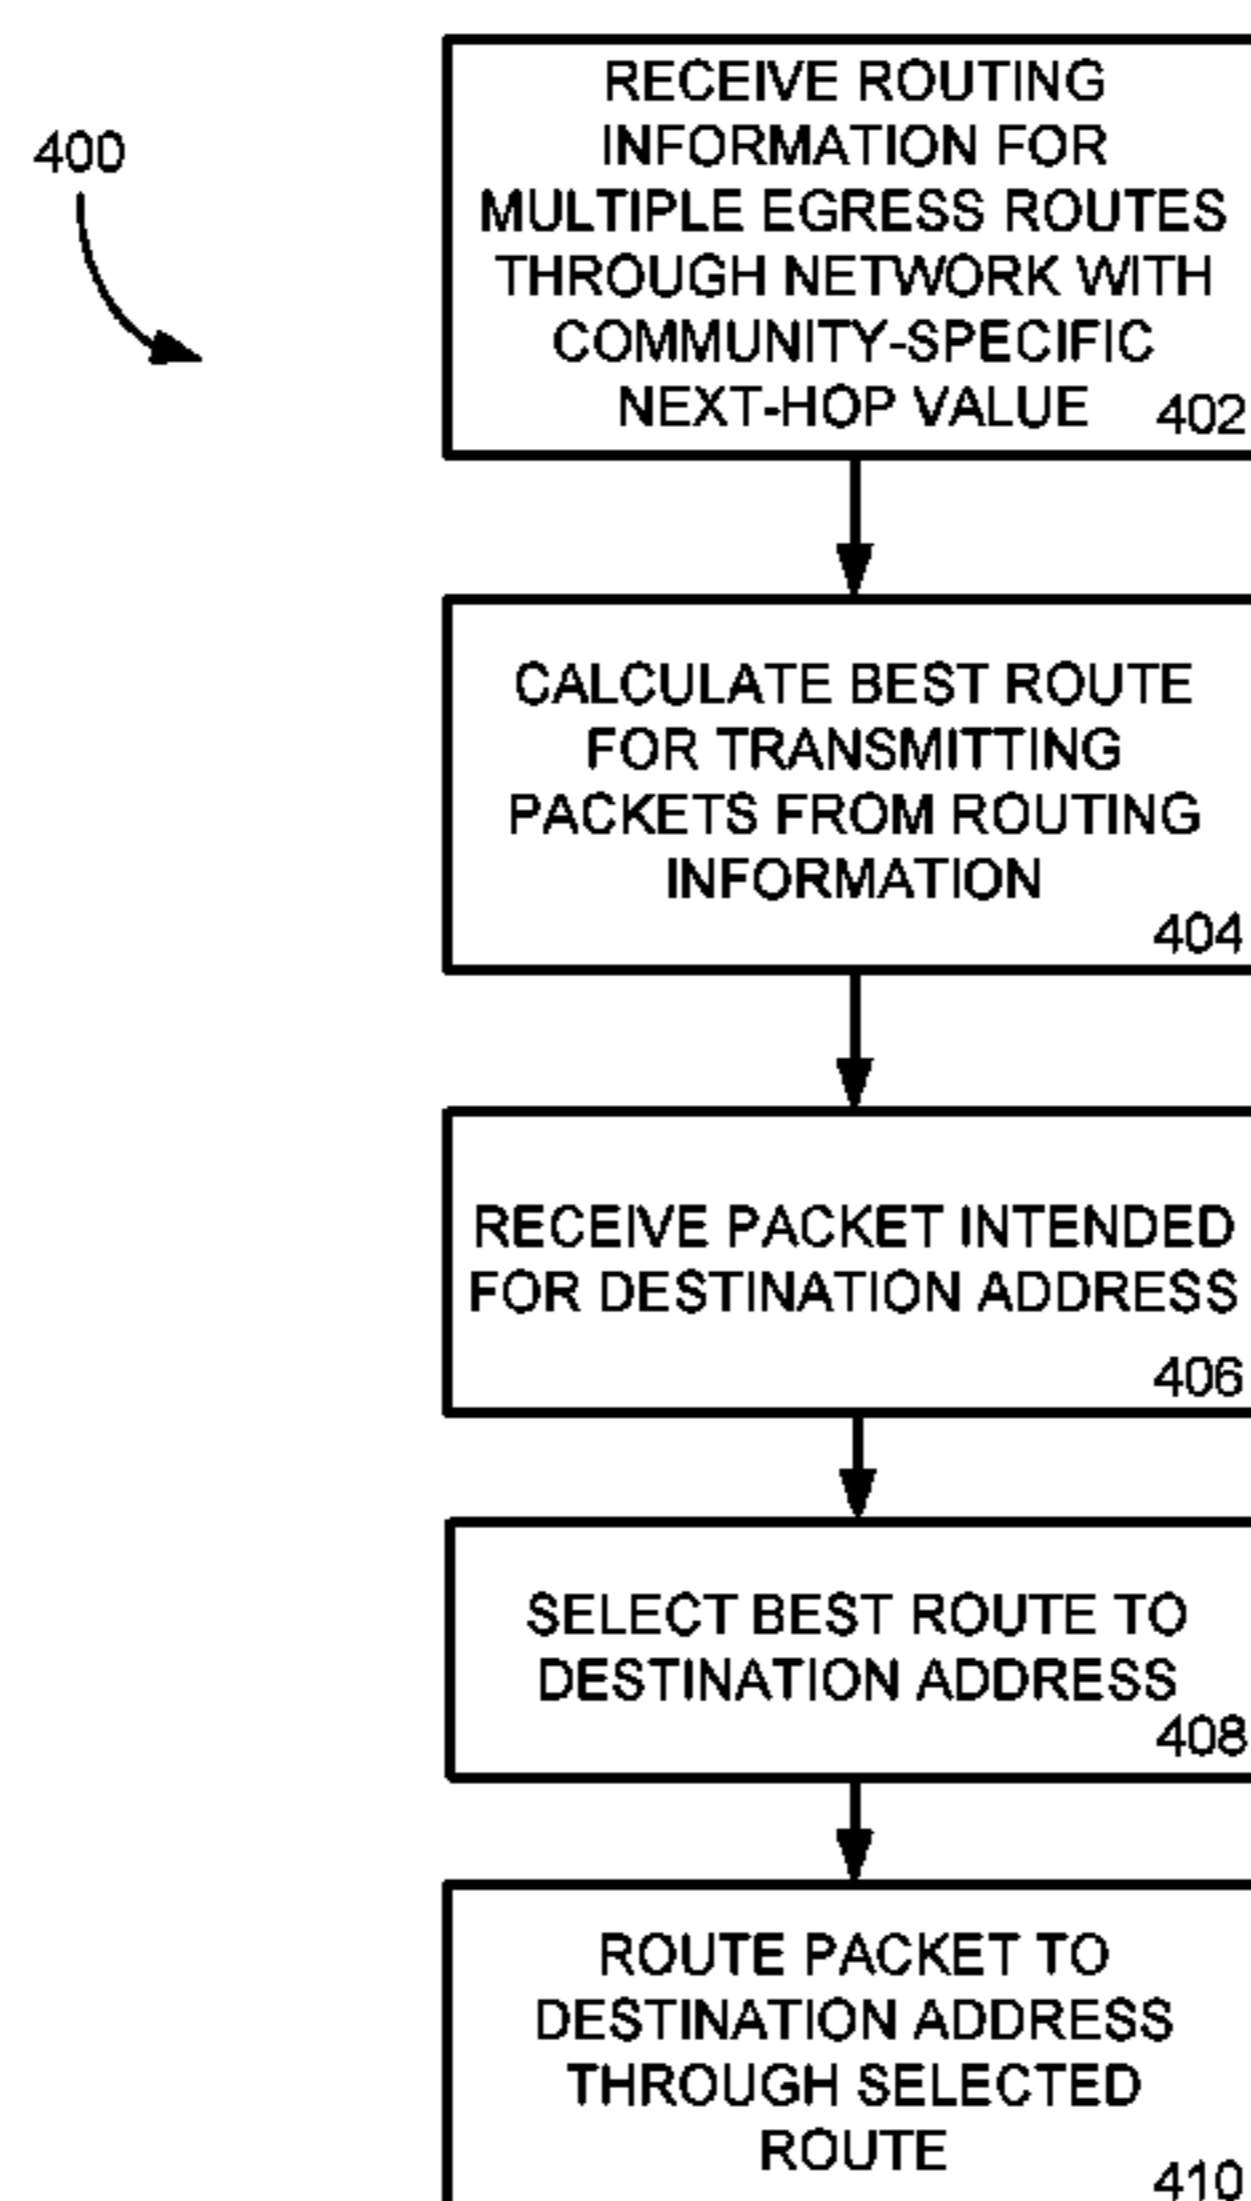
400

RECEIVE ROUTING INFORMATION FOR MULTIPLE EGRESS ROUTES THROUGH NETWORK WITH COMMUNITY-SPECIFIC NEXT-HOP VALUE 402

CALCULATE BEST ROUTE FOR TRANSMITTING PACKETS FROM ROUTING INFORMATION 404

RECEIVE PACKET INTENDED FOR DESTINATION ADDRESS 406

SELECT BEST ROUTE TO DESTINATION ADDRESS 408

ROUTE PACKET TO DESTINATION ADDRESS THROUGH SELECTED ROUTE 410